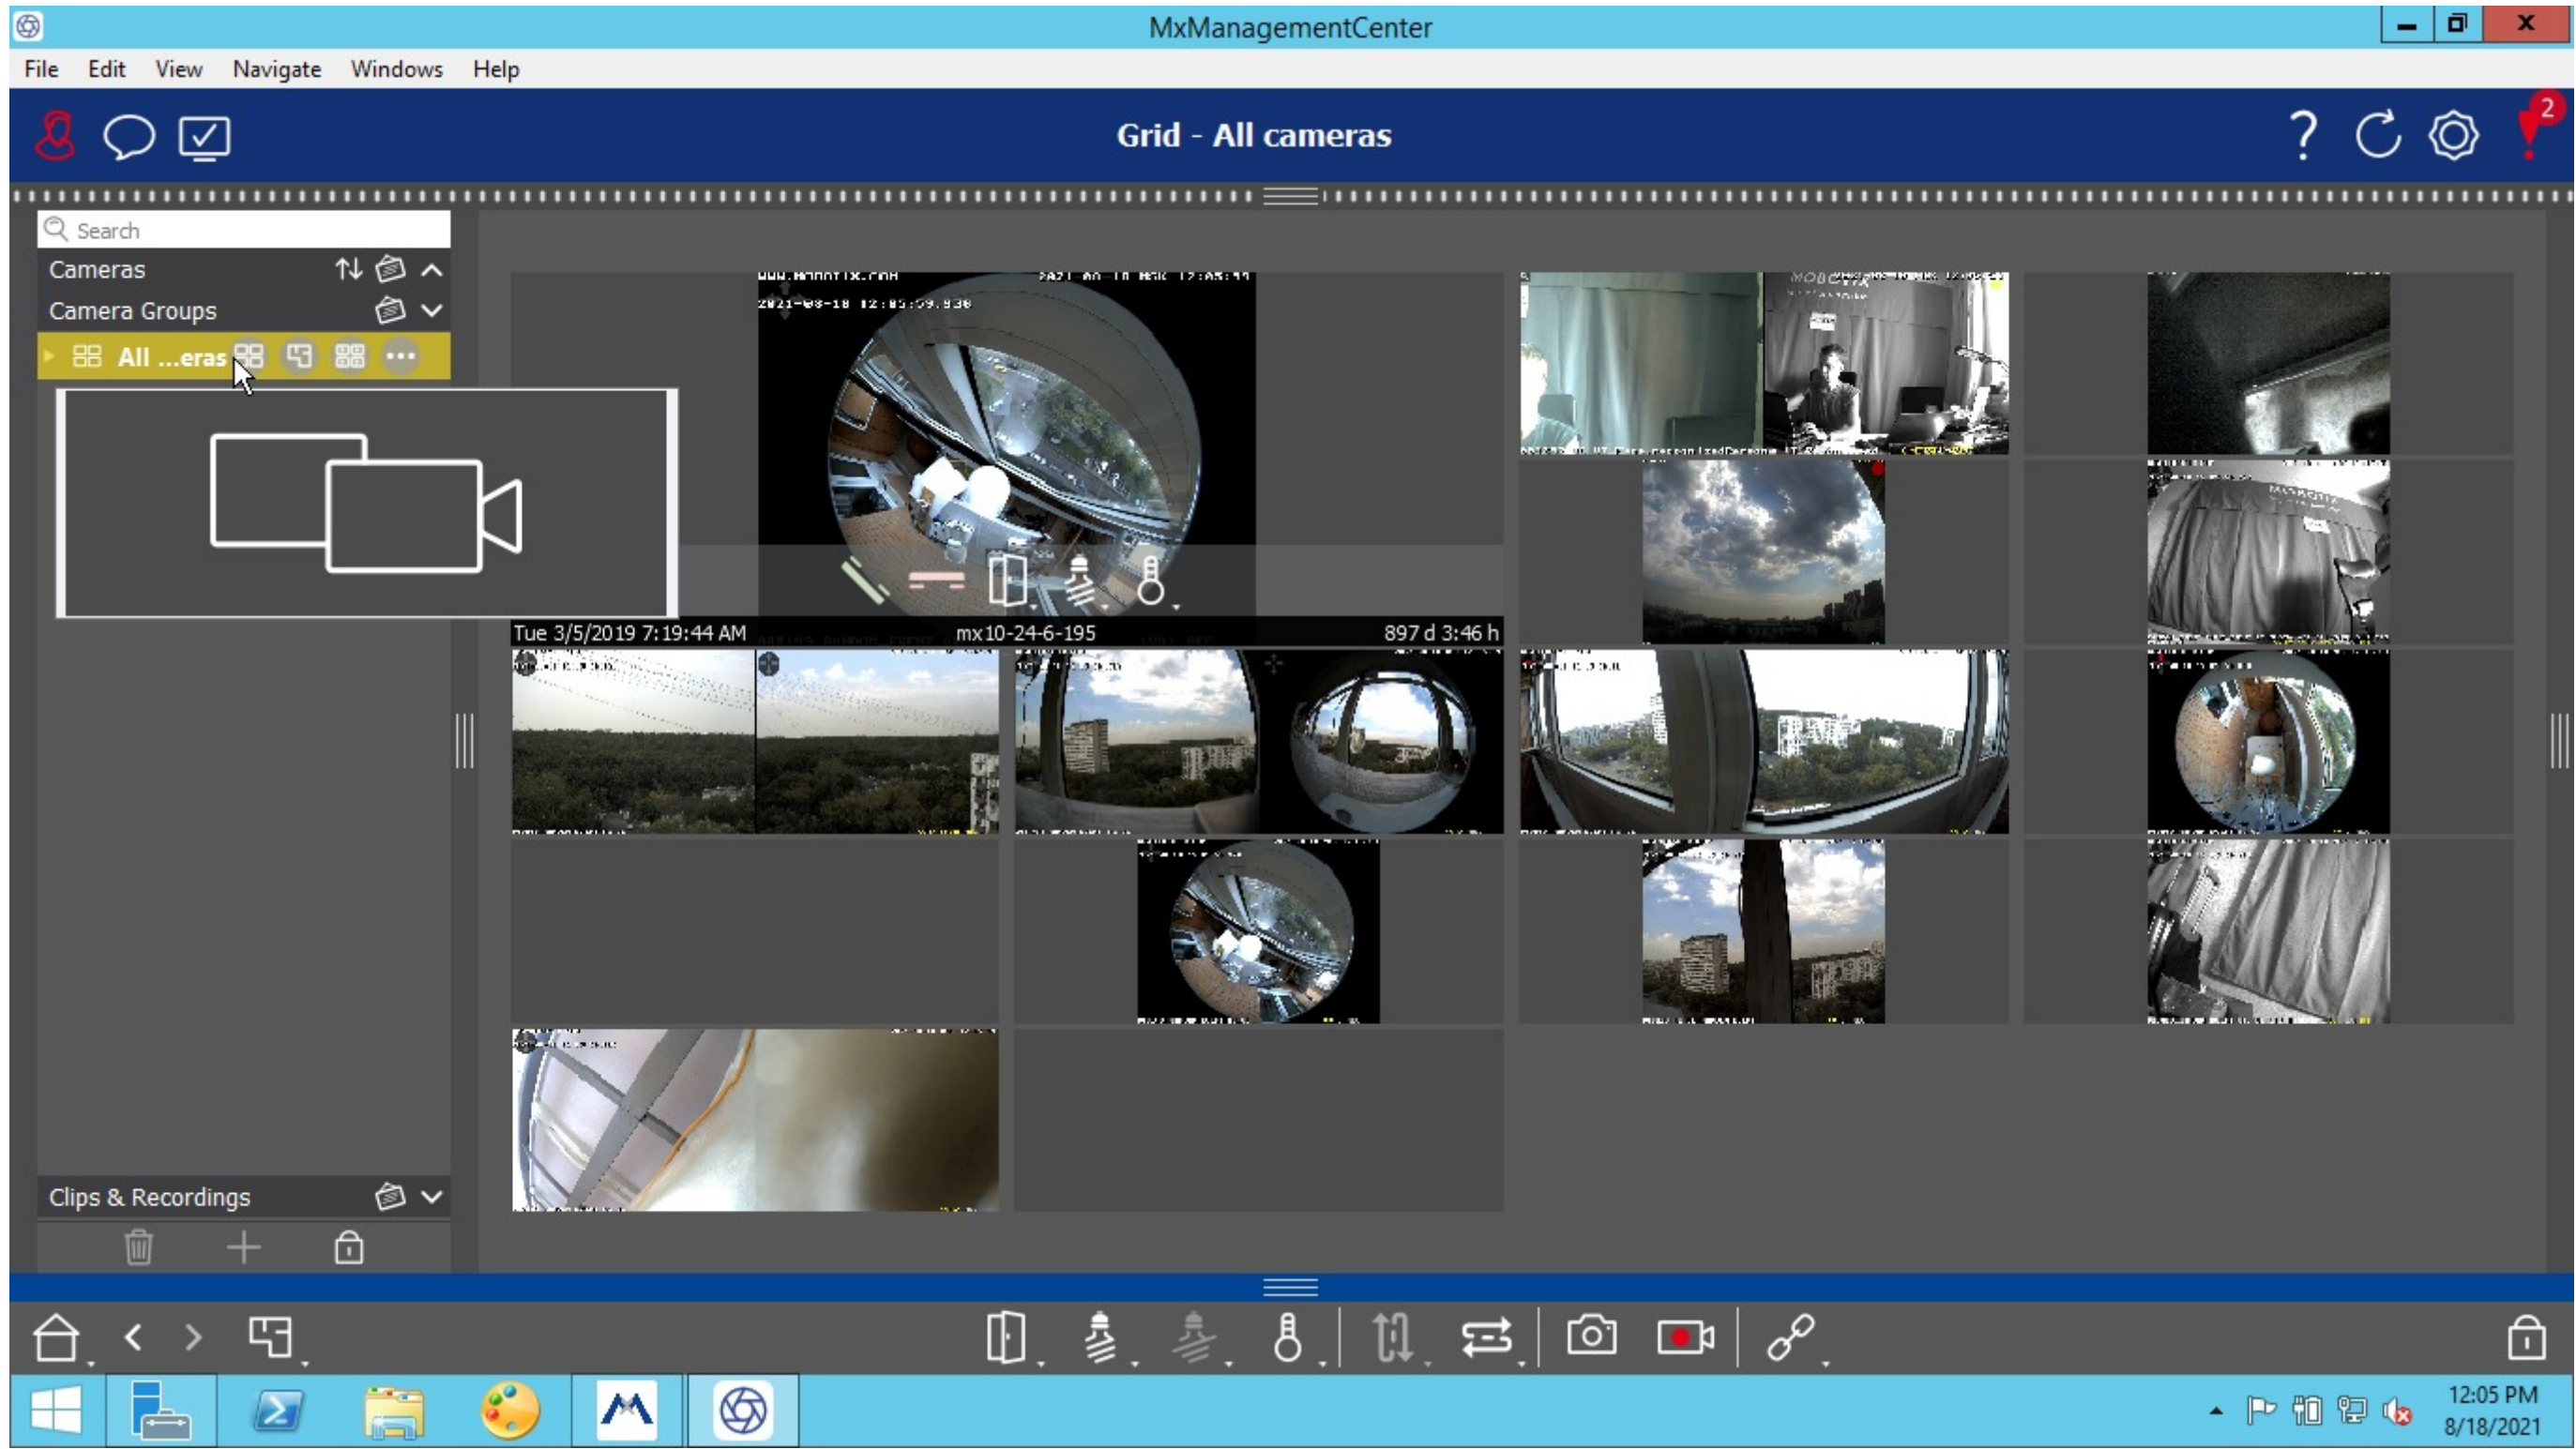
MxManagementCenter

File Edit View Navigate Windows Help

Grid - All cameras

2

Search

Cameras

Camera Groups

All ...eras

www.mobotix.com

2021-08-18 12:05:59.938

Tue 3/5/2019 7:19:44 AM

mx10-24-6-195

897 d 3:46 h

Clips & Recordings

12:05 PM
8/18/2021